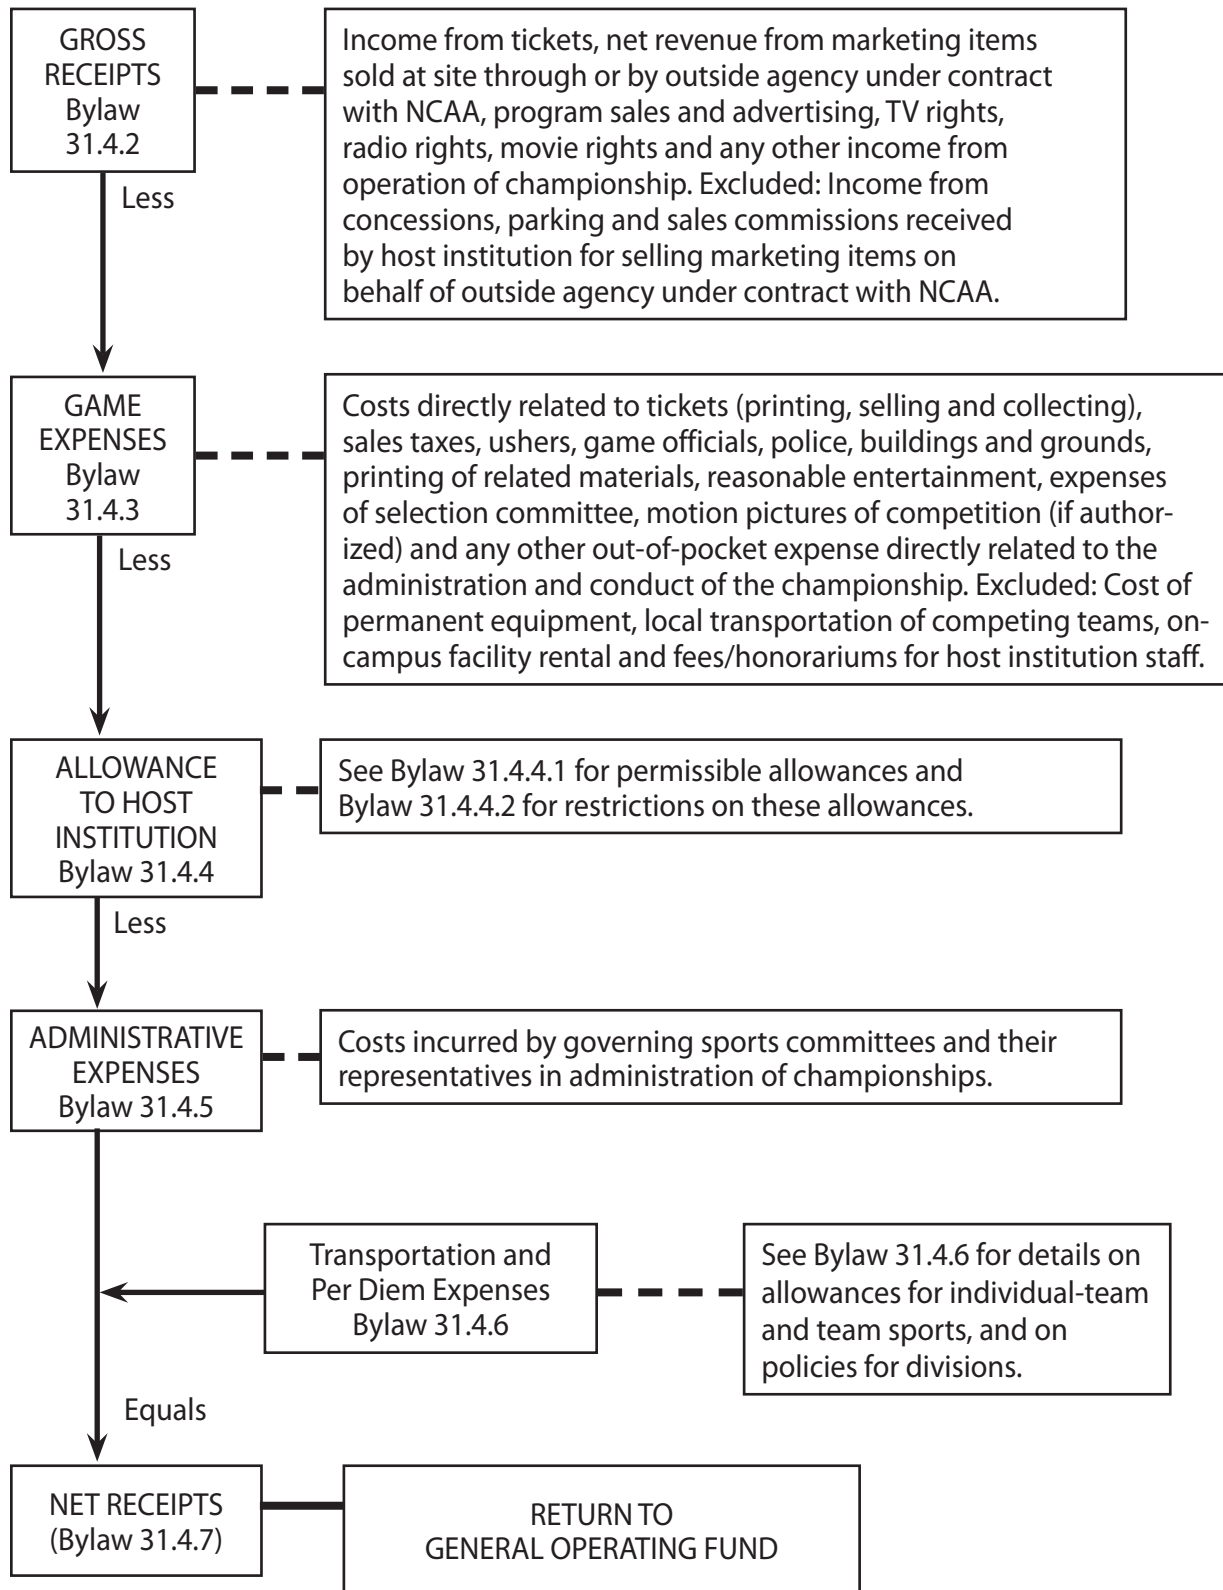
GROSS RECEIPTS Bylaw 31.4.2

Income from tickets, net revenue from marketing items sold at site through or by outside agency under contract with NCAA, program sales and advertising, TV rights, radio rights, movie rights and any other income from operation of championship. Excluded: Income from concessions, parking and sales commissions received by host institution for selling marketing items on behalf of outside agency under contract with NCAA.

Less

GAME EXPENSES Bylaw 31.4.3

Costs directly related to tickets (printing, selling and collecting), sales taxes, ushers, game officials, police, buildings and grounds, printing of related materials, reasonable entertainment, expenses of selection committee, motion pictures of competition (if authorized) and any other out-of-pocket expense directly related to the administration and conduct of the championship. Excluded: Cost of permanent equipment, local transportation of competing teams, on-campus facility rental and fees/honorariums for host institution staff.

Less

ALLOWANCE TO HOST INSTITUTION Bylaw 31.4.4

See Bylaw 31.4.4.1 for permissible allowances and Bylaw 31.4.4.2 for restrictions on these allowances.

Less

ADMINISTRATIVE EXPENSES Bylaw 31.4.5

Costs incurred by governing sports committees and their representatives in administration of championships.

Transportation and Per Diem Expenses Bylaw 31.4.6

See Bylaw 31.4.6 for details on allowances for individual-team and team sports, and on policies for divisions.

Equals

NET RECEIPTS (Bylaw 31.4.7)

RETURN TO GENERAL OPERATING FUND